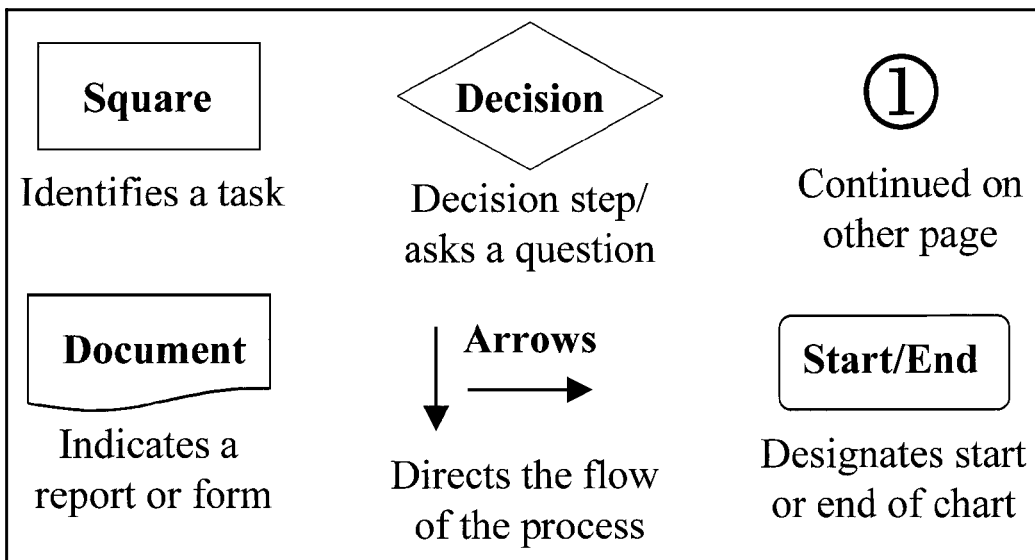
Square

Identifies a task

Decision

Decision step/ asks a question

①

Continued on other page

Document

Indicates a report or form

Arrows

Directs the flow of the process

Start/End

Designates start or end of chart